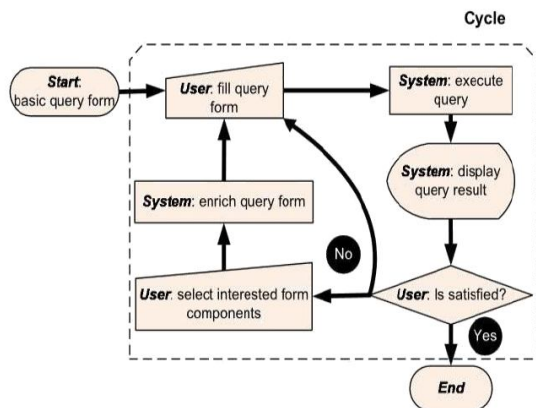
Cycle

Start: basic query form

User: fill query form

System: execute query

System: display query result

System: enrich query form

No

User: select interested form components

User: Is satisfied?

Yes

End